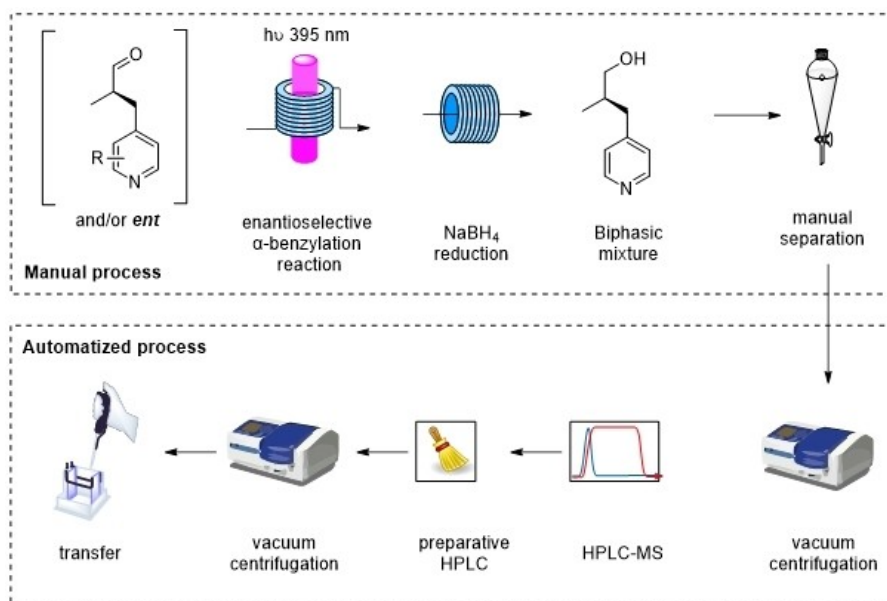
hυ 395 nm

O

R

N

and/or *ent*

enantioselective α-benzylation reaction

$NaBH_4$ reduction

OH

N

Biphasic mixture

manual separation

**Manual process**

**Automatized process**

transfer

vacuum centrifugation

preparative HPLC

HPLC-MS

vacuum centrifugation